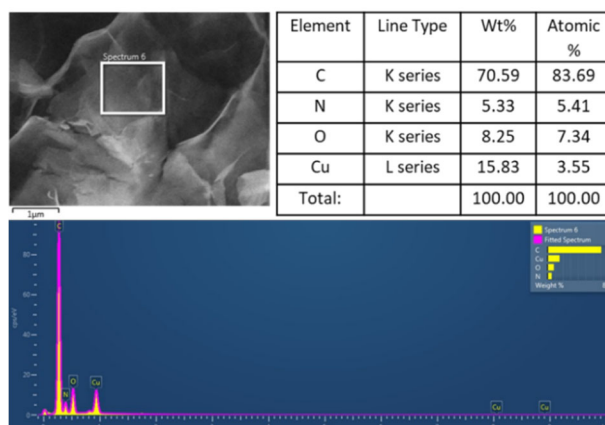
Spectrum 6

1μm

| Element | Line Type | Wt% | Atomic % |
|---|---|---|---|
| C | K series | 70.59 | 83.69 |
| N | K series | 5.33 | 5.41 |
| O | K series | 8.25 | 7.34 |
| Cu | L series | 15.83 | 3.55 |
| Total: | | 100.00 | 100.00 |

Spectrum 6
Fitted Spectrum
C
Cu
O
N
Weight %

cps/eV

80
60
40
20
0

C
N
O
Cu
Cu
Cu